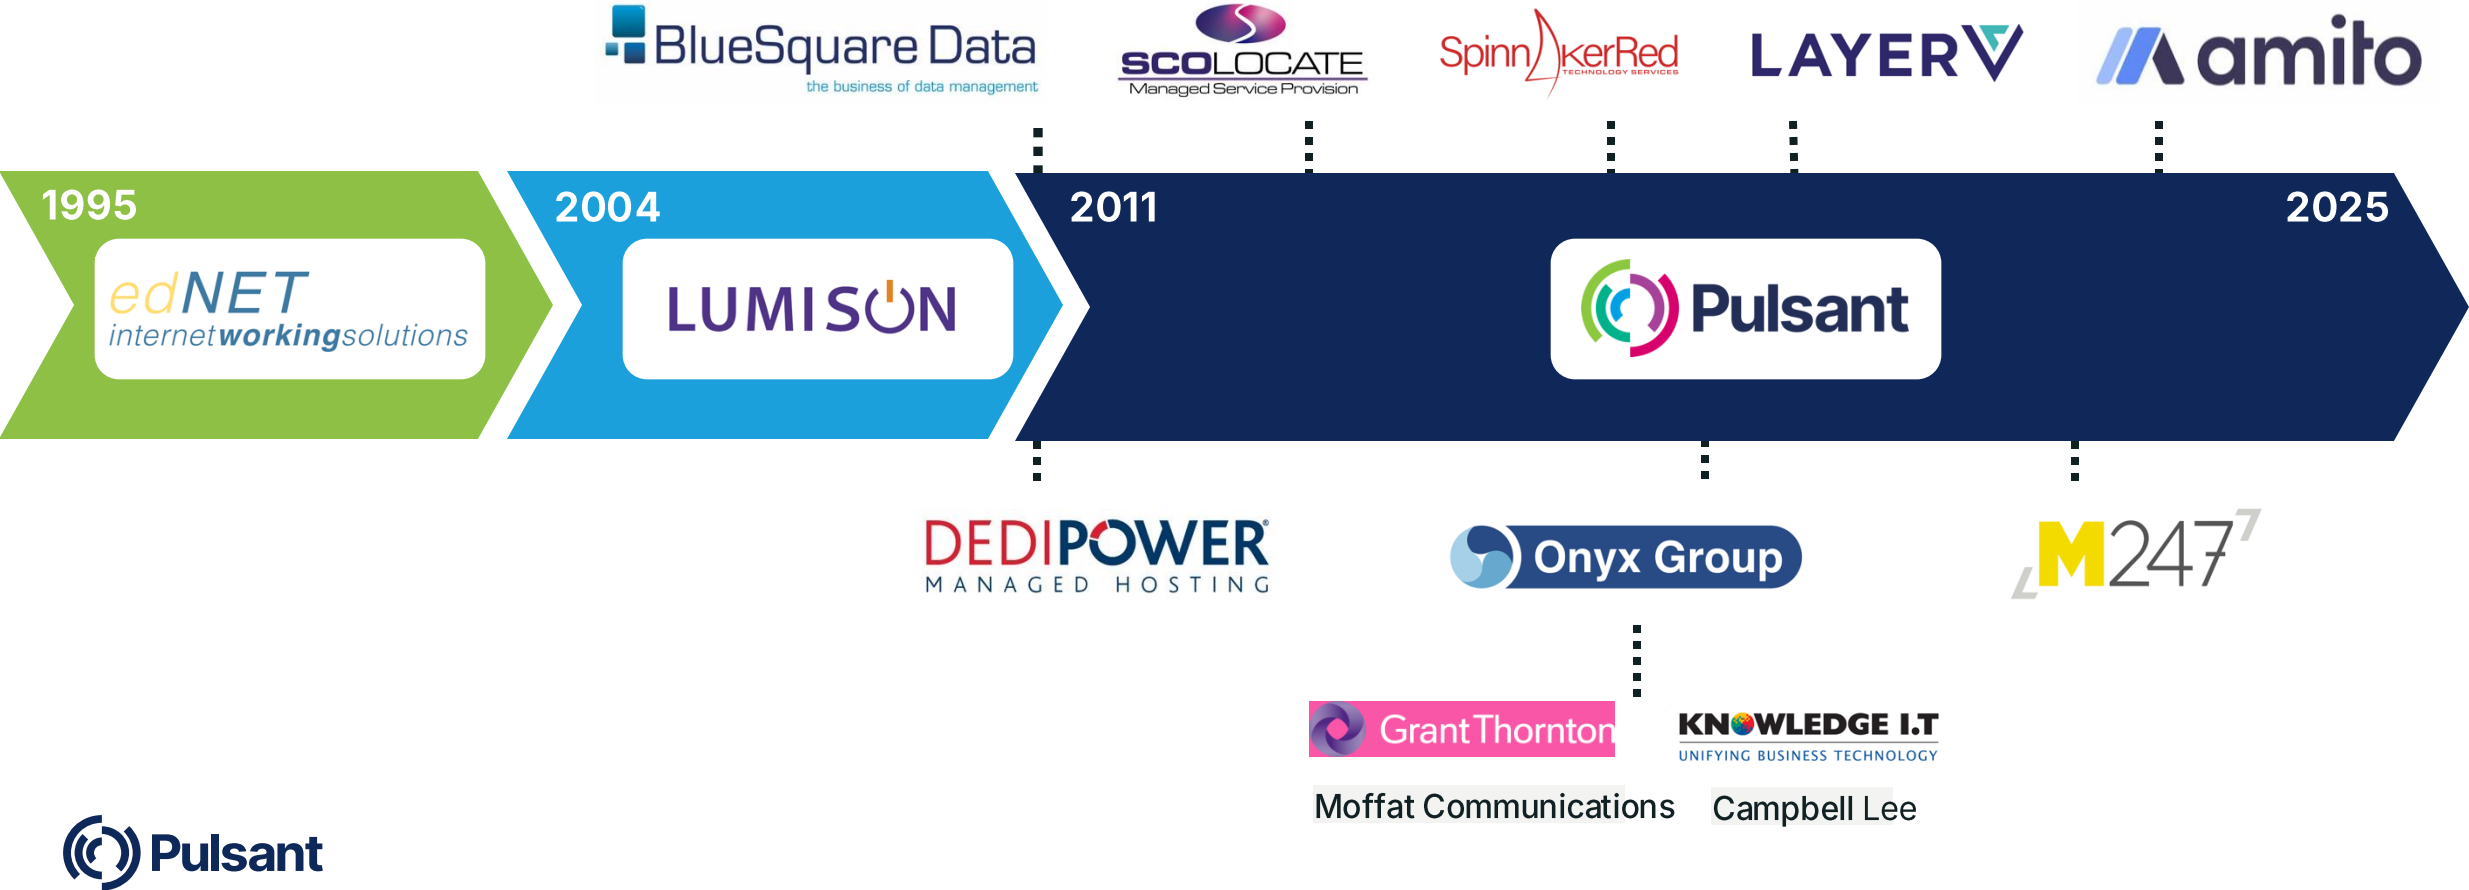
BlueSquare Data
the business of data management

SCOLOCATE
Managed Service Provision

SpinnakerRed
TECHNOLOGY SERVICES

LAYERV

amito

1995

edNET
internetworkingsolutions

2004

LUMISON

2011

Pulsant

2025

DEDIPOWER
MANAGED HOSTING

Onyx Group

M247

Grant Thornton

KNOWLEDGE I.T
UNIFYING BUSINESS TECHNOLOGY

Moffat Communications

Campbell Lee

Pulsant